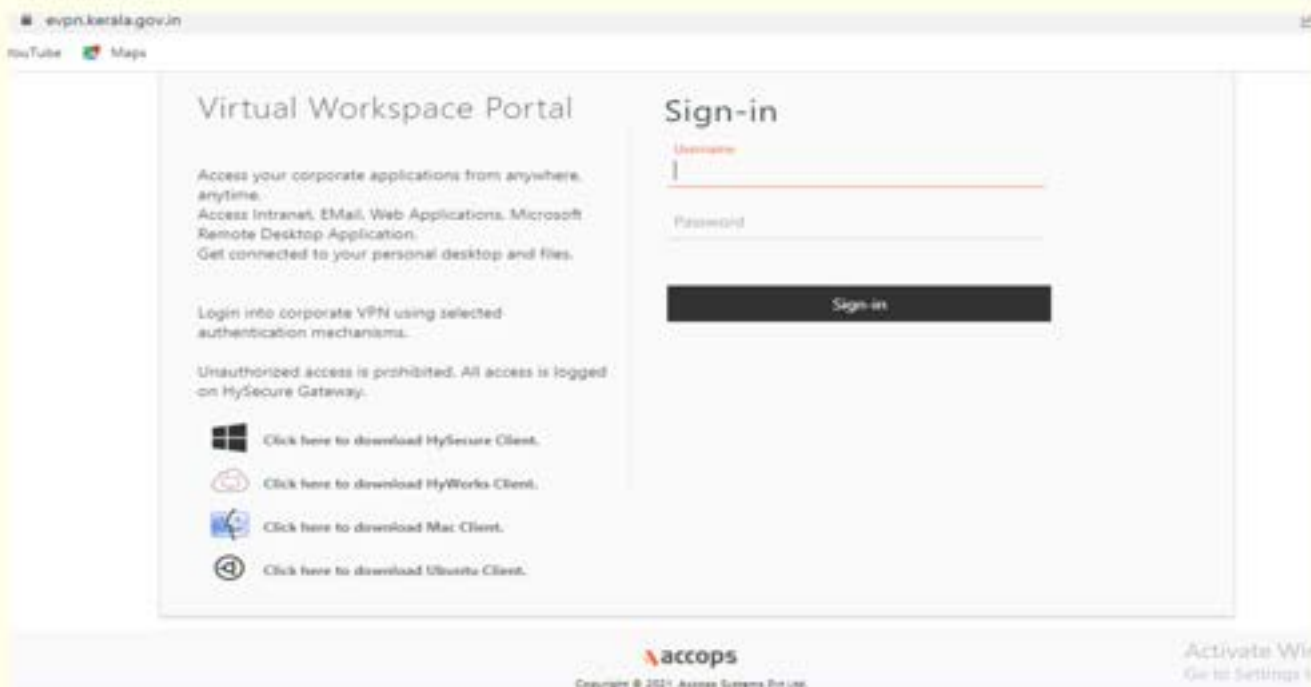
evpn.kerala.gov.in

YouTube Maps

Virtual Workspace Portal

Access your corporate applications from anywhere, anytime.
Access Intranet, EMail, Web Applications, Microsoft Remote Desktop Application.
Get connected to your personal desktop and files.

Login into corporate VPN using selected authentication mechanisms.

Unauthorized access is prohibited. All access is logged on HySecure Gateway.

Click here to download HySecure Client.

Click here to download HyWorks Client.

Click here to download Mac Client.

Click here to download Ubuntu Client.

Sign-in

Username

Password

Sign-in

accops

Copyright © 2021. Accops Systems Pvt Ltd.

Activate Wi
Go to Settings